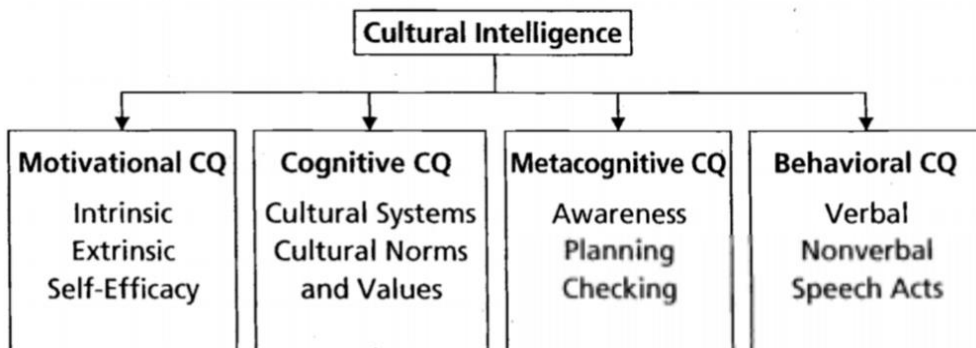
Cultural Intelligence

Motivational CQ
Intrinsic
Extrinsic
Self-Efficacy

Cognitive CQ
Cultural Systems
Cultural Norms and Values

Metacognitive CQ
Awareness
Planning
Checking

Behavioral CQ
Verbal
Nonverbal
Speech Acts